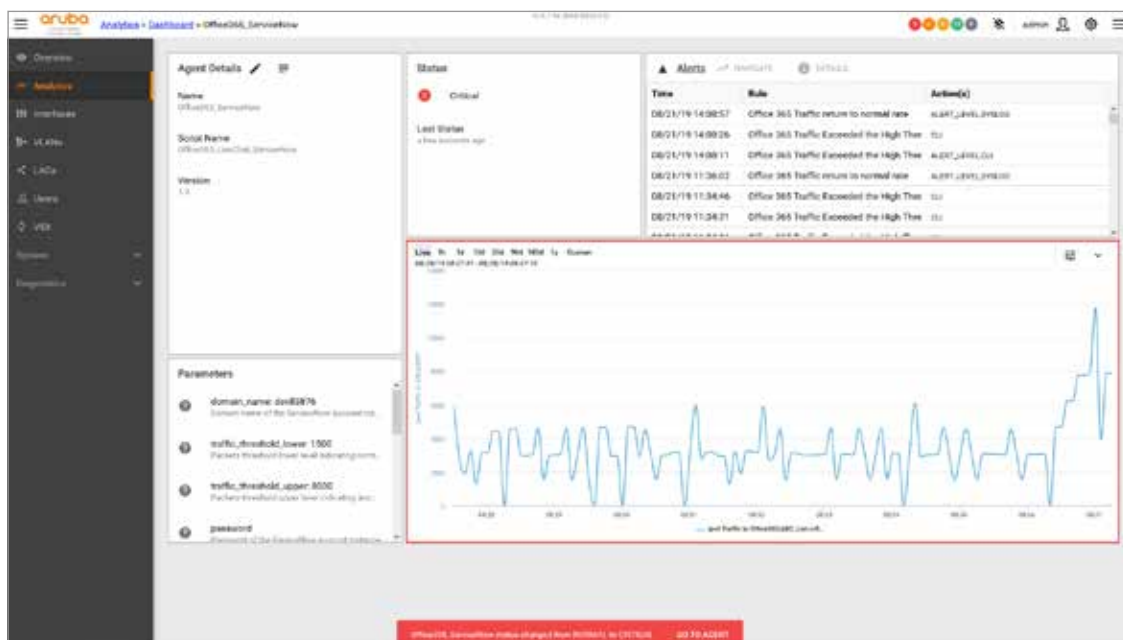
aruba Analytics > Dashboard > Office365_ServiceNow

admin

Overview
Analytics
Interfaces
VLANs
LAGs
Users
VSX
System
Diagnostics

Agent Details

Name
Office365_ServiceNow

Script Name
Office365_LowCost_ServiceNow

Version
1.0

Status

Critical

Last Status
a few seconds ago

Alerts

| Time | Rule | Action(s) |
|---|---|---|
| 08/21/19 14:08:57 | Office 365 Traffic return to normal rate | ALERT_LEVEL,SYSLOG |
| 08/21/19 14:08:26 | Office 365 Traffic Exceeded the High Thre | CLI |
| 08/21/19 14:08:11 | Office 365 Traffic Exceeded the High Thre | ALERT_LEVEL,CLI |
| 08/21/19 11:36:02 | Office 365 Traffic return to normal rate | ALERT_LEVEL,SYSLOG |
| 08/21/19 11:34:46 | Office 365 Traffic Exceeded the High Thre | CLI |
| 08/21/19 11:34:21 | Office 365 Traffic Exceeded the High Thre | CLI |

Live 1h 1d 1M Custom

Parameters

domain_name: dev82876
Domain name of the ServiceNow account

traffic_threshold_lower: 1500
Packets threshold lower level indicating norm...

traffic_threshold_upper: 8000
Packets threshold upper level indicating exc...

password
Password of the ServiceNow account

GO TO AGENT